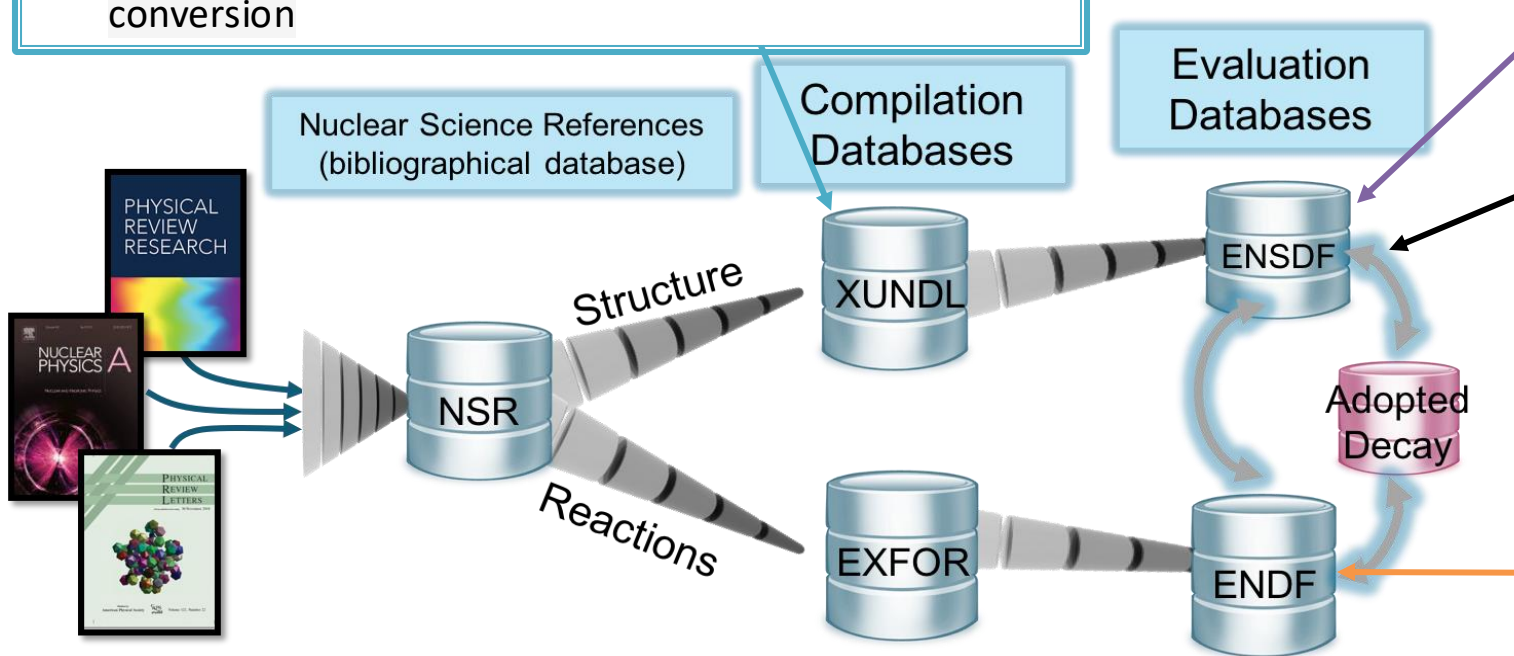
conversion

Nuclear Science References (bibliographical database)

Compilation Databases

Evaluation Databases

PHYSICAL REVIEW RESEARCH

NUCLEAR PHYSICS A

PHYSICAL REVIEW LETTERS

NSR

Structure

Reactions

XUNDL

EXFOR

ENSDF

Adopted Decay

ENDF